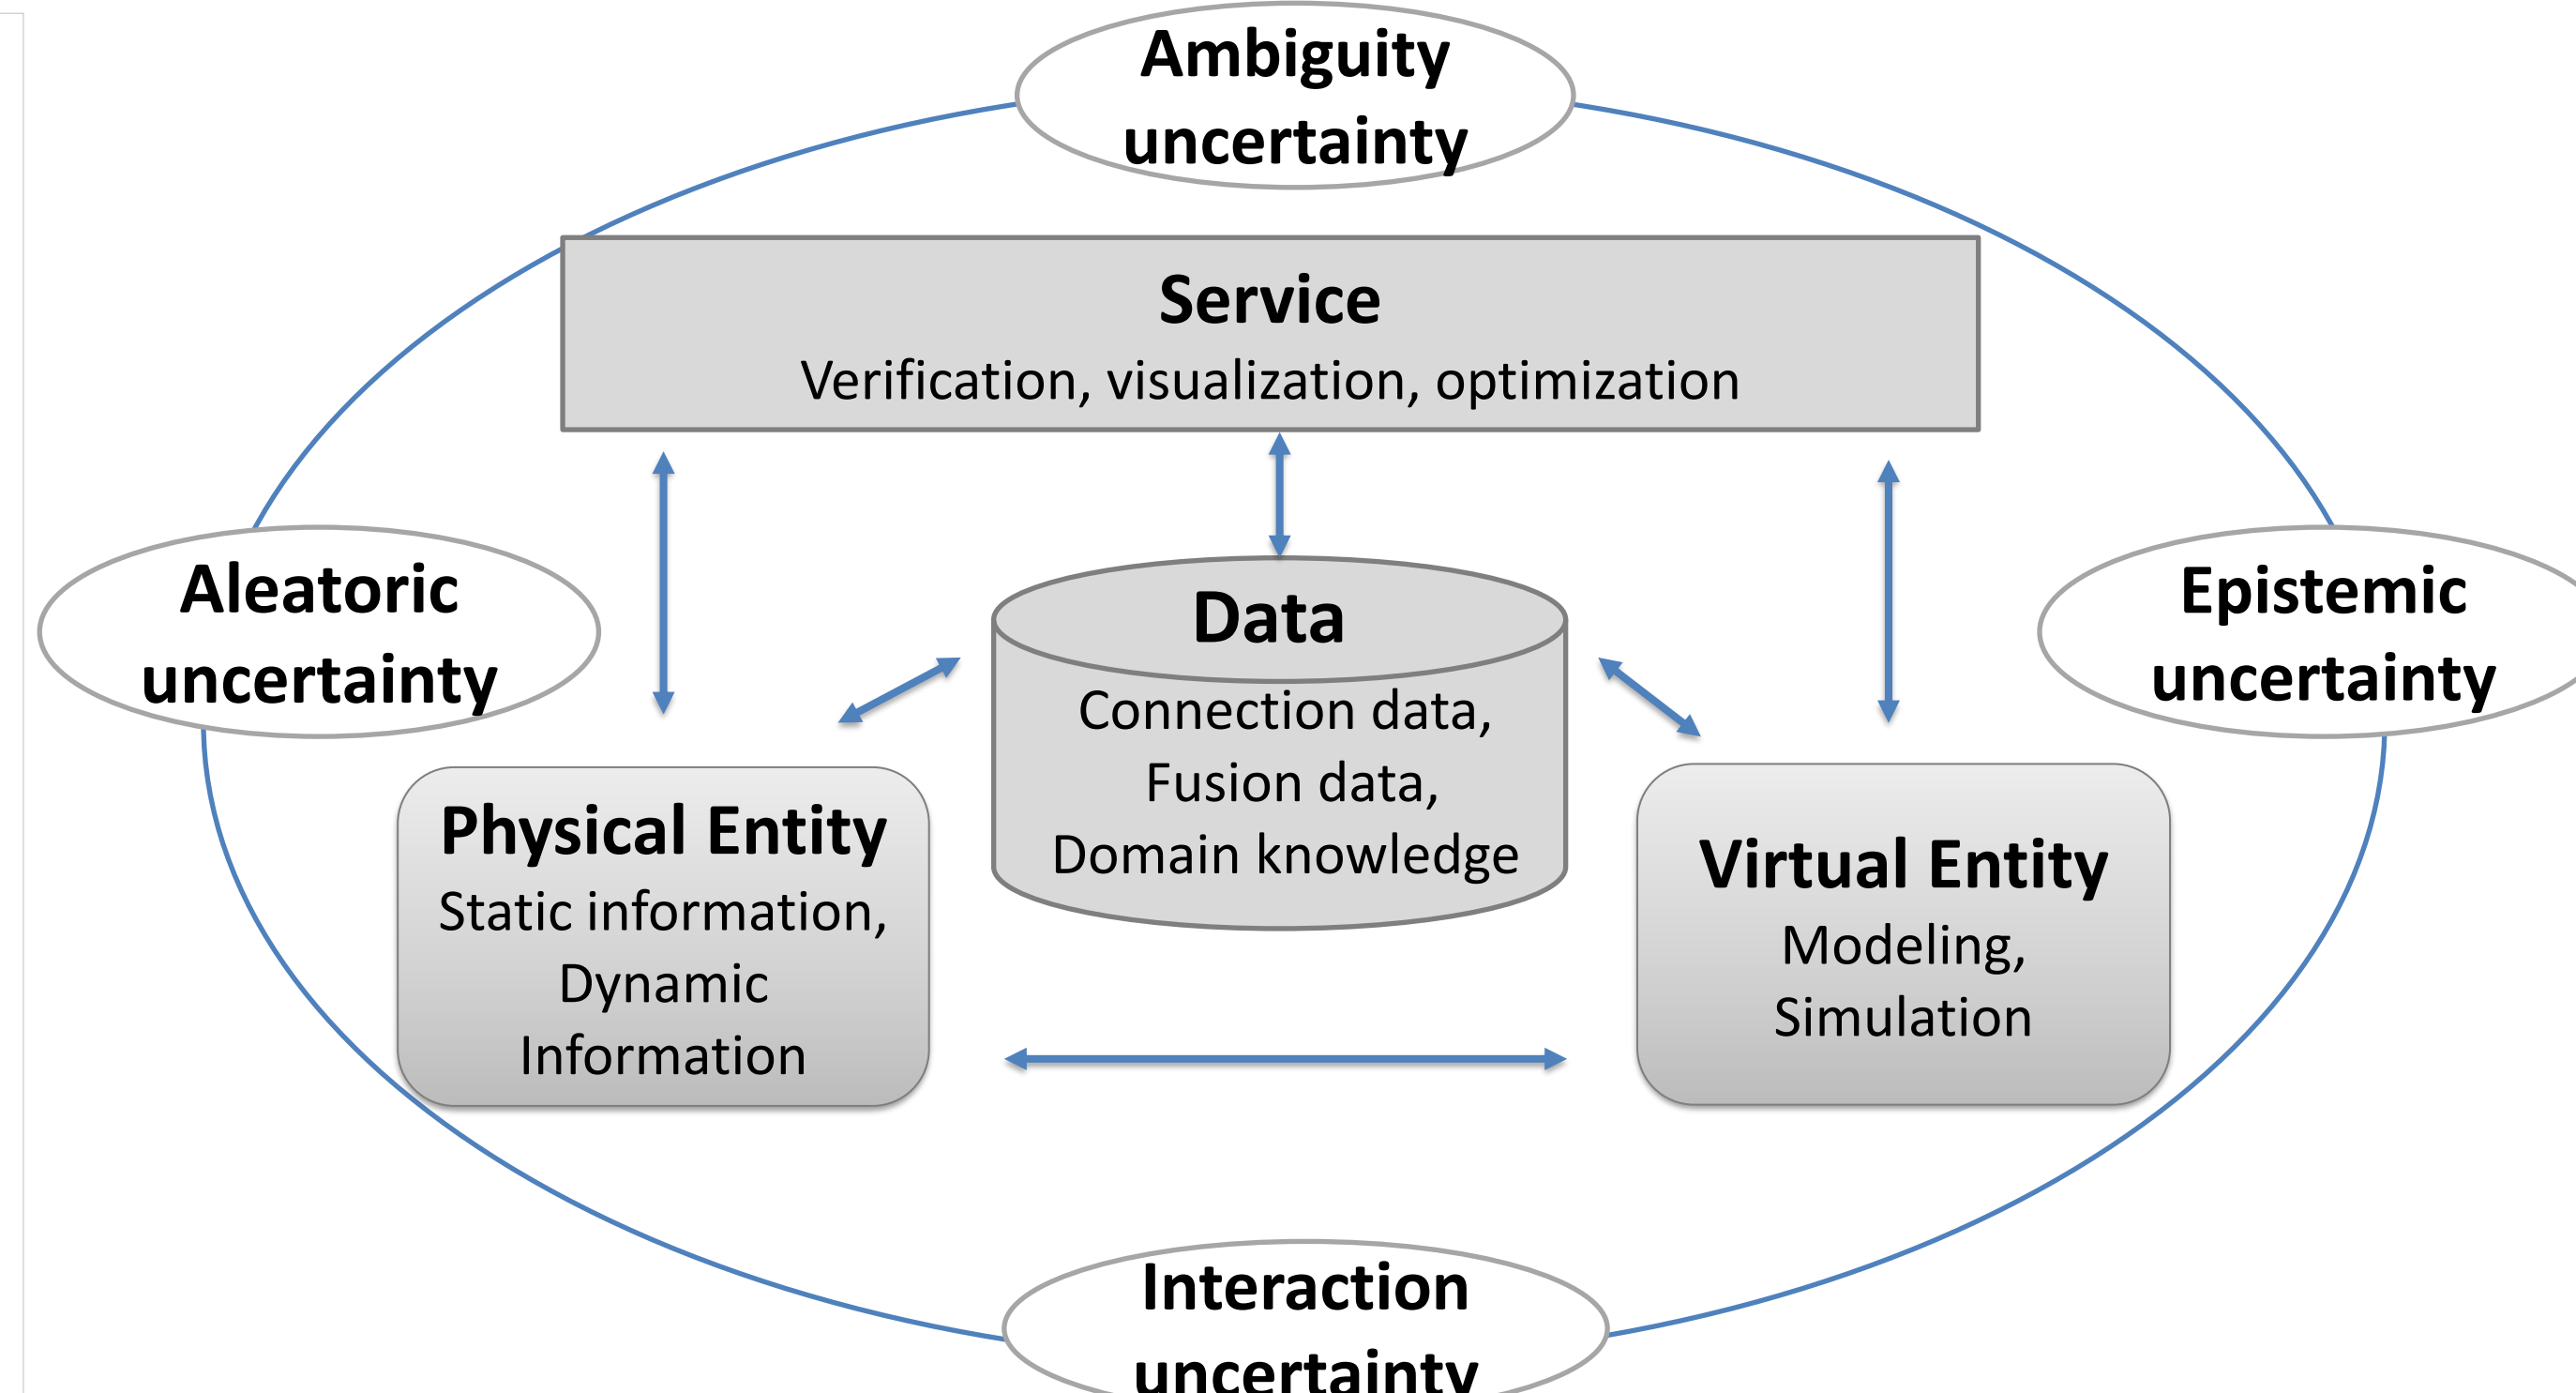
Ambiguity uncertainty

Service
Verification, visualization, optimization

Aleatoric uncertainty

Data
Connection data, Fusion data, Domain knowledge

Epistemic uncertainty

Physical Entity
Static information, Dynamic Information

Virtual Entity
Modeling, Simulation

Interaction uncertainty